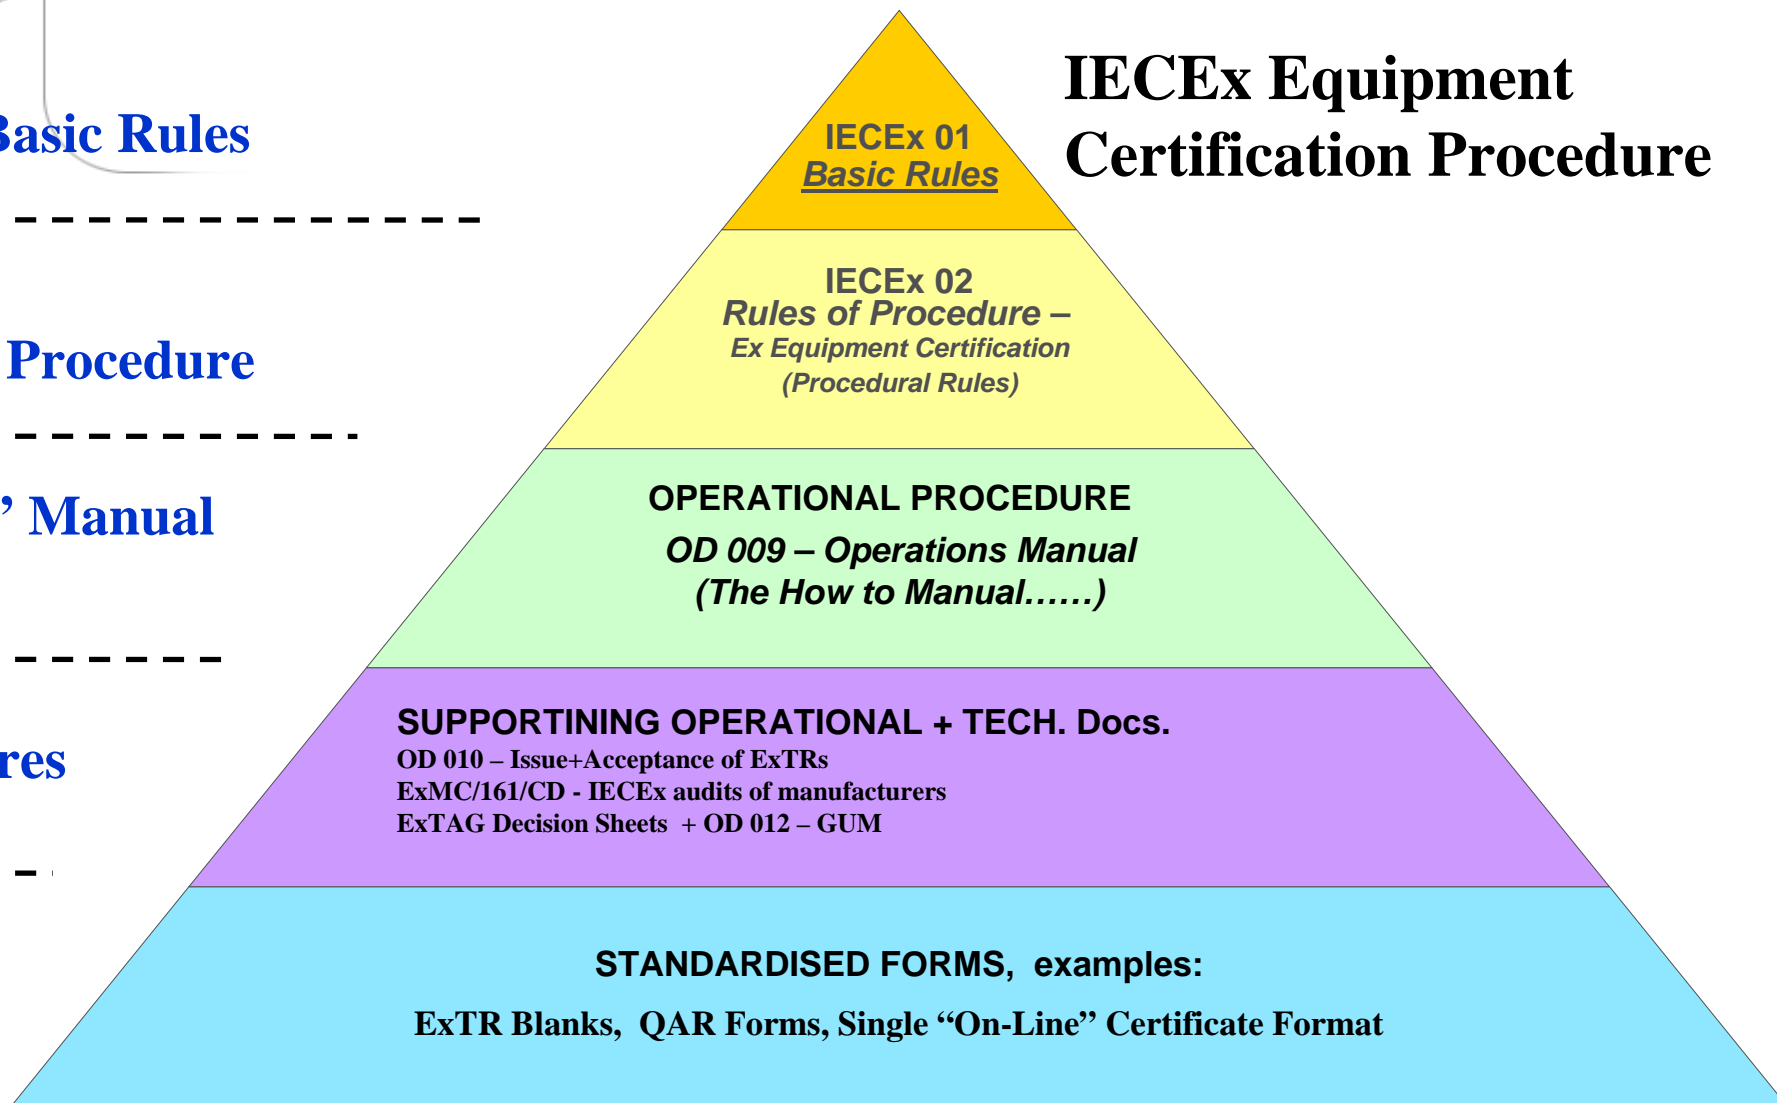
IECEx Equipment Certification Procedure

asic Rules

Procedure

’ Manual

res

IECEx 01
Basic Rules

IECEx 02
Rules of Procedure –
Ex Equipment Certification
(Procedural Rules)

OPERATIONAL PROCEDURE
OD 009 – Operations Manual
(The How to Manual……)

SUPPORTINING OPERATIONAL + TECH. Docs.
OD 010 – Issue+Acceptance of ExTRs
ExMC/161/CD - IECEx audits of manufacturers
ExTAG Decision Sheets + OD 012 – GUM

STANDARDISED FORMS, examples:
ExTR Blanks, QAR Forms, Single “On-Line” Certificate Format